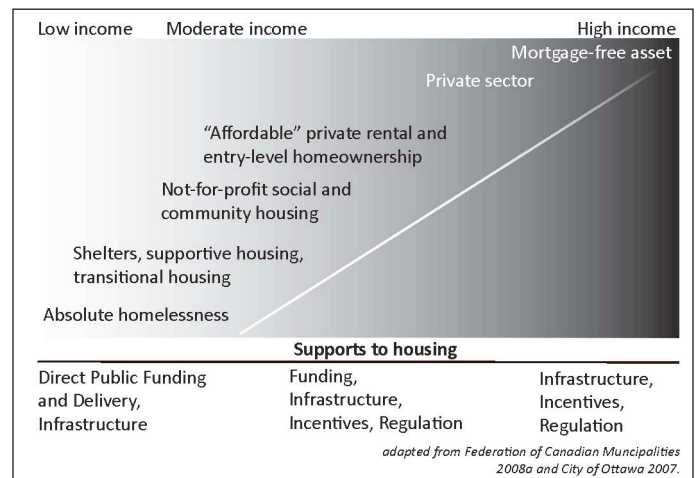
Low income Moderate income High income

Mortgage-free asset

Private sector

"Affordable" private rental and entry-level homeownership

Not-for-profit social and community housing

Shelters, supportive housing, transitional housing

Absolute homelessness

Supports to housing

Direct Public Funding and Delivery, Infrastructure

Funding, Infrastructure, Incentives, Regulation

Infrastructure, Incentives, Regulation

adapted from Federation of Canadian Muncipalities 2008a and City of Ottawa 2007.